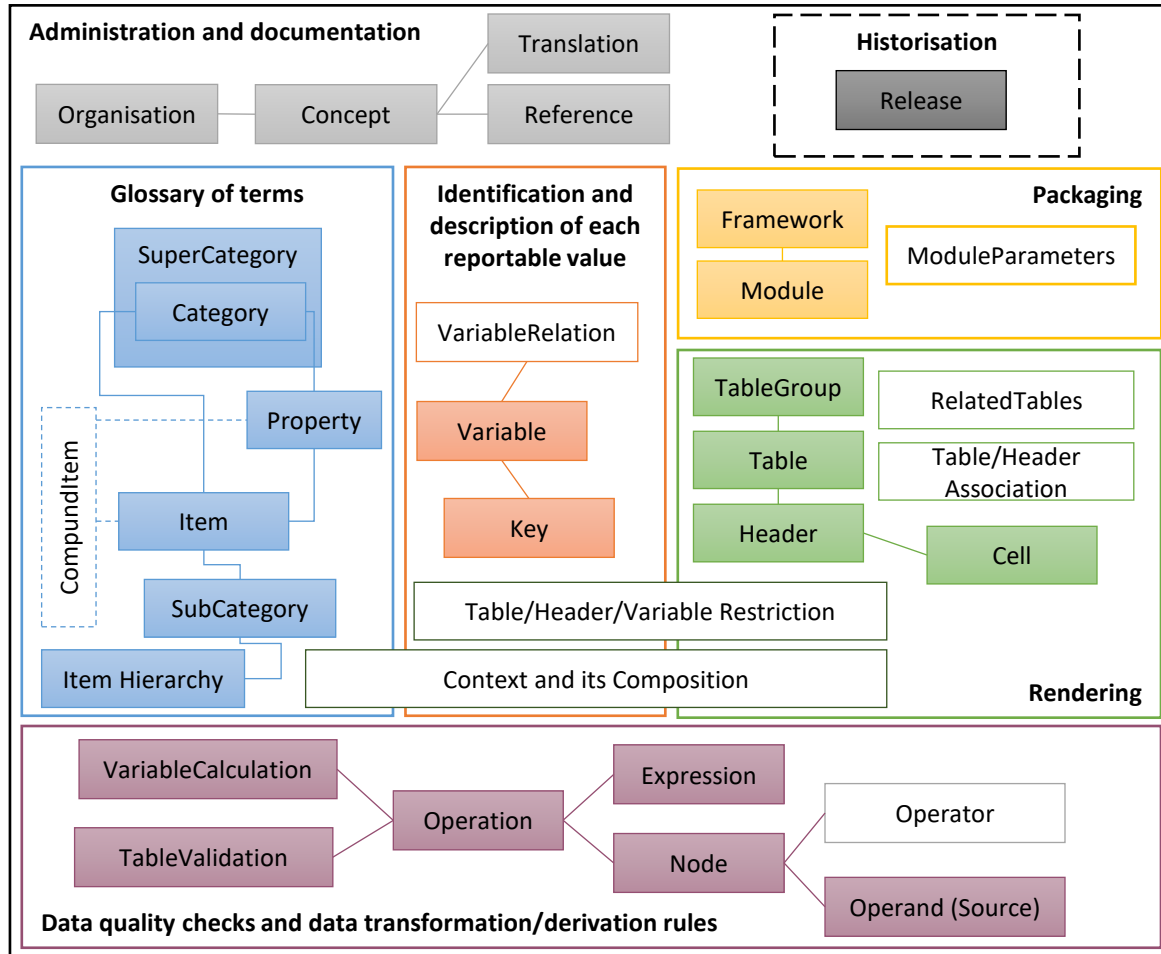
Administration and documentation

Organisation

Concept

Translation

Reference

Historisation

Release

Glossary of terms

SuperCategory

Category

Property

CompundItem

Item

SubCategory

Item Hierarchy

Identification and description of each reportable value

VariableRelation

Variable

Key

Packaging

Framework

Module

ModuleParameters

TableGroup

RelatedTables

Table

Table/Header Association

Header

Cell

Table/Header/Variable Restriction

Context and its Composition

Rendering

VariableCalculation

TableValidation

Operation

Expression

Node

Operator

Operand (Source)

Data quality checks and data transformation/derivation rules